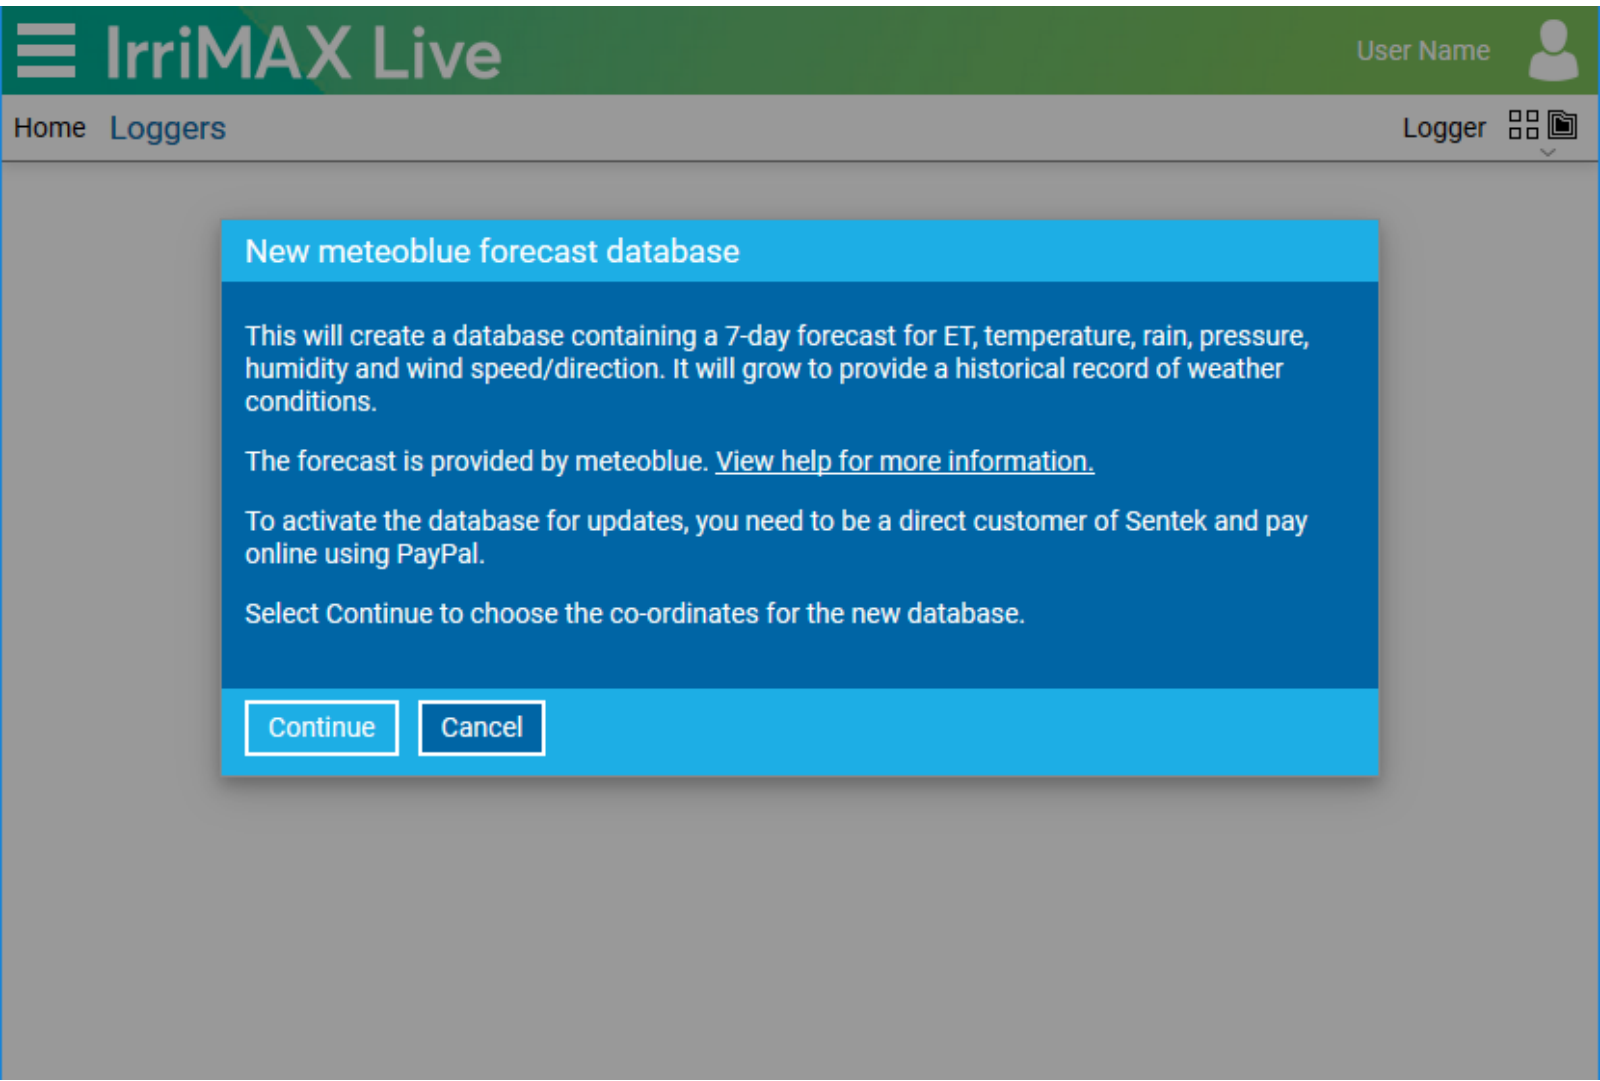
IrriMAX Live

User Name

Home Loggers

Logger

New meteoblue forecast database

This will create a database containing a 7-day forecast for ET, temperature, rain, pressure, humidity and wind speed/direction. It will grow to provide a historical record of weather conditions.

The forecast is provided by meteoblue. View help for more information.

To activate the database for updates, you need to be a direct customer of Sentek and pay online using PayPal.

Select Continue to choose the co-ordinates for the new database.

Continue Cancel